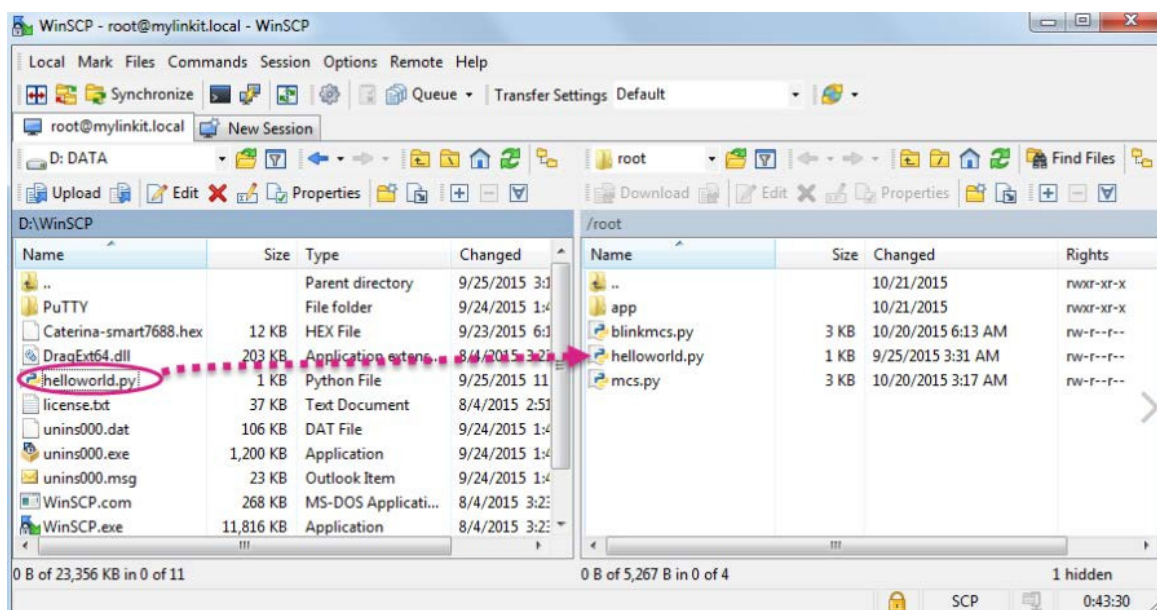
WinSCP - root@mylinkit.local - WinSCP

Local Mark Files Commands Session Options Remote Help

Synchronize Queue Transfer Settings Default

root@mylinkit.local New Session

D: DATA

root

Find Files

Upload Edit Properties

Download Edit Properties

D:\WinSCP

/root

| Name | Size | Type | Changed |
|---|---|---|---|
| .. | | Parent directory | 9/25/2015 3:1 |
| PuTTY | | File folder | 9/24/2015 1:4 |
| Caterina-smart7688.hex | 12 KB | HEX File | 9/23/2015 6:1 |
| DragExt64.dll | 203 KB | Application extens... | 8/4/2015 3:2 |
| helloworld.py | 1 KB | Python File | 9/25/2015 11 |
| license.txt | 37 KB | Text Document | 8/4/2015 2:5 |
| unins000.dat | 106 KB | DAT File | 9/24/2015 1:4 |
| unins000.exe | 1,200 KB | Application | 9/24/2015 1:4 |
| unins000.msg | 23 KB | Outlook Item | 9/24/2015 1:4 |
| WinSCP.com | 268 KB | MS-DOS Applicati... | 8/4/2015 3:2 |
| WinSCP.exe | 11,816 KB | Application | 8/4/2015 3:2 |

| Name | Size | Changed | Rights |
|---|---|---|---|
| .. | | 10/21/2015 | rwxr-xr-x |
| app | | 10/21/2015 | rwxr-xr-x |
| blinkmcs.py | 3 KB | 10/20/2015 6:13 AM | rw-r--r-- |
| helloworld.py | 1 KB | 9/25/2015 3:31 AM | rw-r--r-- |
| mcs.py | 3 KB | 10/20/2015 3:17 AM | rw-r--r-- |

0 B of 23,356 KB in 0 of 11

0 B of 5,267 B in 0 of 4

1 hidden

SCP

0:43:30